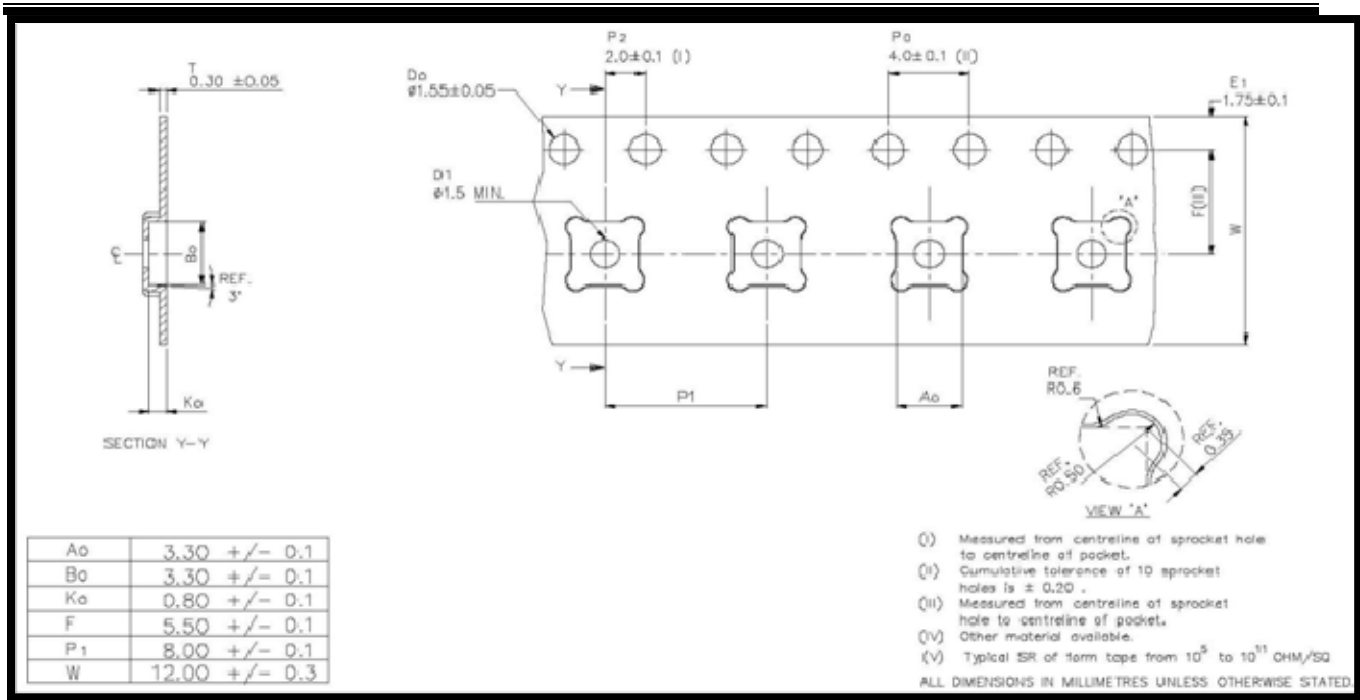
T
0.30 ±0.05

Bo

REF.
3°

Ko

SECTION Y–Y

Do
ø1.55±0.05

P2
2.0±0.1 (I)

Po
4.0±0.1 (II)

E1
1.75±0.1

Y

D1
ø1.5 MIN.

"A"

F(III)

W

Y

P1

Ao

REF.
R0.6

REF.
0.35

REF.
R0.50

VIEW "A"

| Ao | 3.30 +/− 0.1 |
|---|---|
| Bo | 3.30 +/− 0.1 |
| Ko | 0.80 +/− 0.1 |
| F | 5.50 +/− 0.1 |
| P1 | 8.00 +/− 0.1 |
| W | 12.00 +/− 0.3 |

(I) Measured from centreline of sprocket hole to centreline of pocket.
(II) Cumulative tolerance of 10 sprocket holes is ± 0.20 .
(III) Measured from centreline of sprocket hole to centreline of pocket.
(IV) Other material available.
(V) Typical SR of form tape from $10^5$ to $10^{11}$ OHM/SQ

ALL DIMENSIONS IN MILLIMETRES UNLESS OTHERWISE STATED.